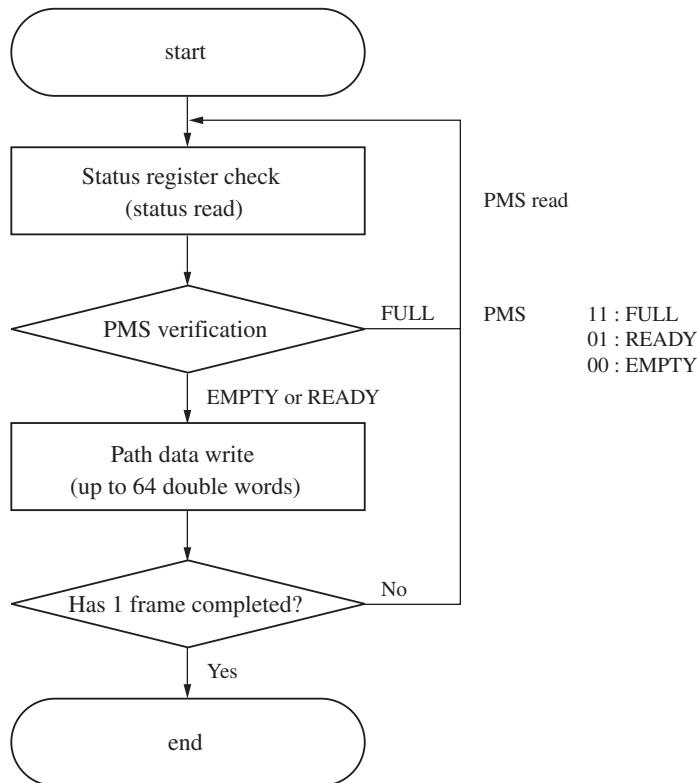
start

Status register check
(status read)

PMS read

PMS verification

FULL

PMS 11 : FULL
01 : READY
00 : EMPTY

EMPTY or READY

Path data write
(up to 64 double words)

Has 1 frame completed?

No

Yes

end